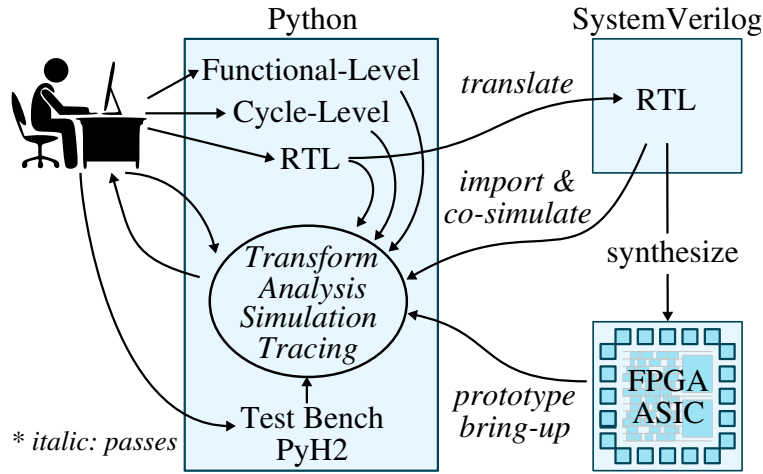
Python

SystemVerilog

Functional-Level

Cycle-Level

RTL

translate

RTL

import & co-simulate

synthesize

Transform Analysis Simulation Tracing

prototype bring-up

FPGA ASIC

Test Bench PyH2

* italic: passes